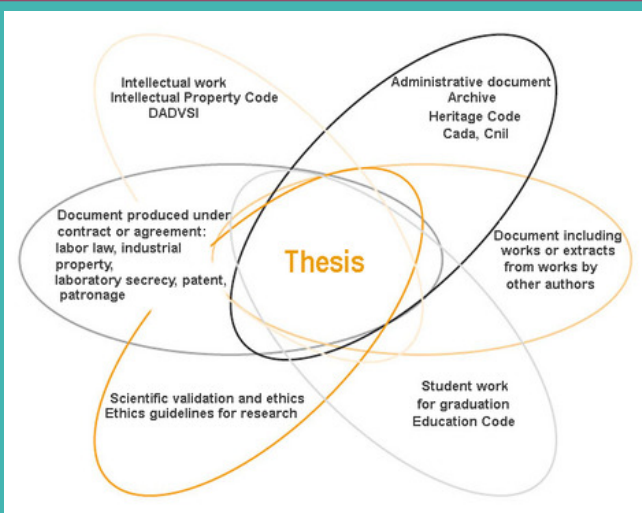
Intellectual work
Intellectual Property Code
DADVSI

Administrative document
Archive
Heritage Code
Cada, Cnil

Document produced under contract or agreement: labor law, industrial property, laboratory secrecy, patent, patronage

Thesis

Document including works or extracts from works by other authors

Scientific validation and ethics
Ethics guidelines for research

Student work for graduation
Education Code